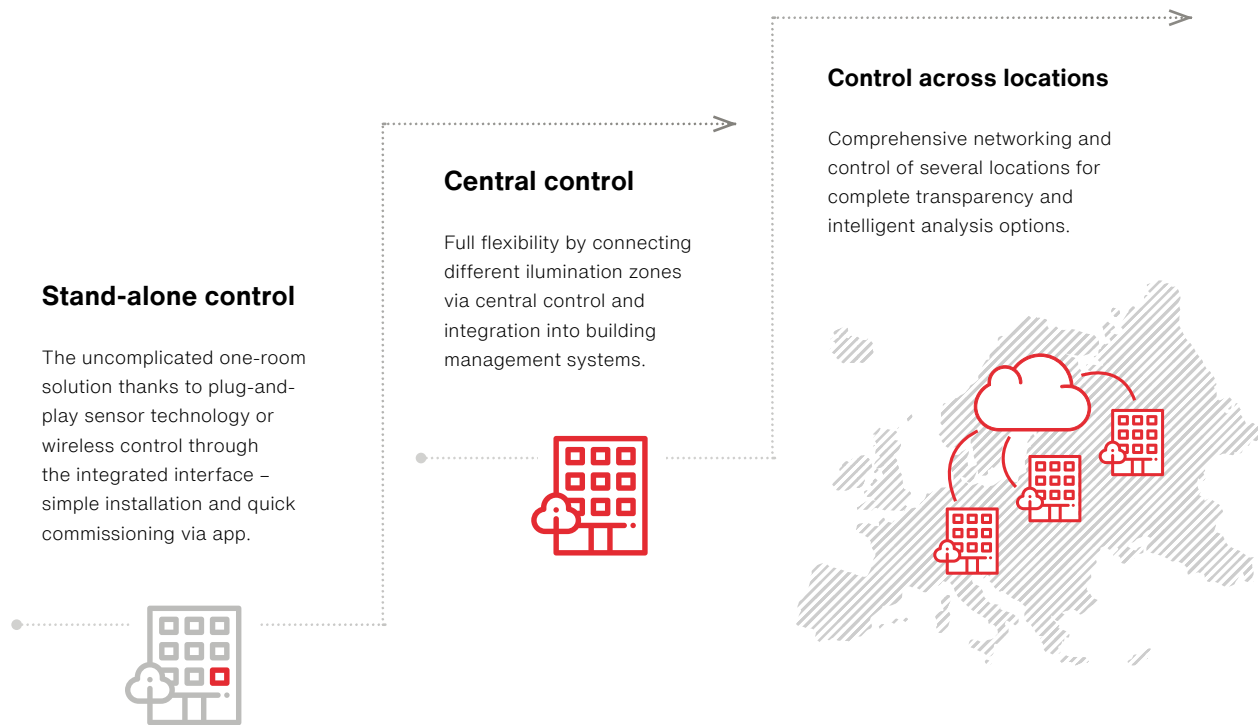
Control across locations

Comprehensive networking and control of several locations for complete transparency and intelligent analysis options.

Central control

Full flexibility by connecting different ilumination zones via central control and integration into building management systems.

Stand-alone control

The uncomplicated one-room solution thanks to plug-and-play sensor technology or wireless control through the integrated interface – simple installation and quick commissioning via app.